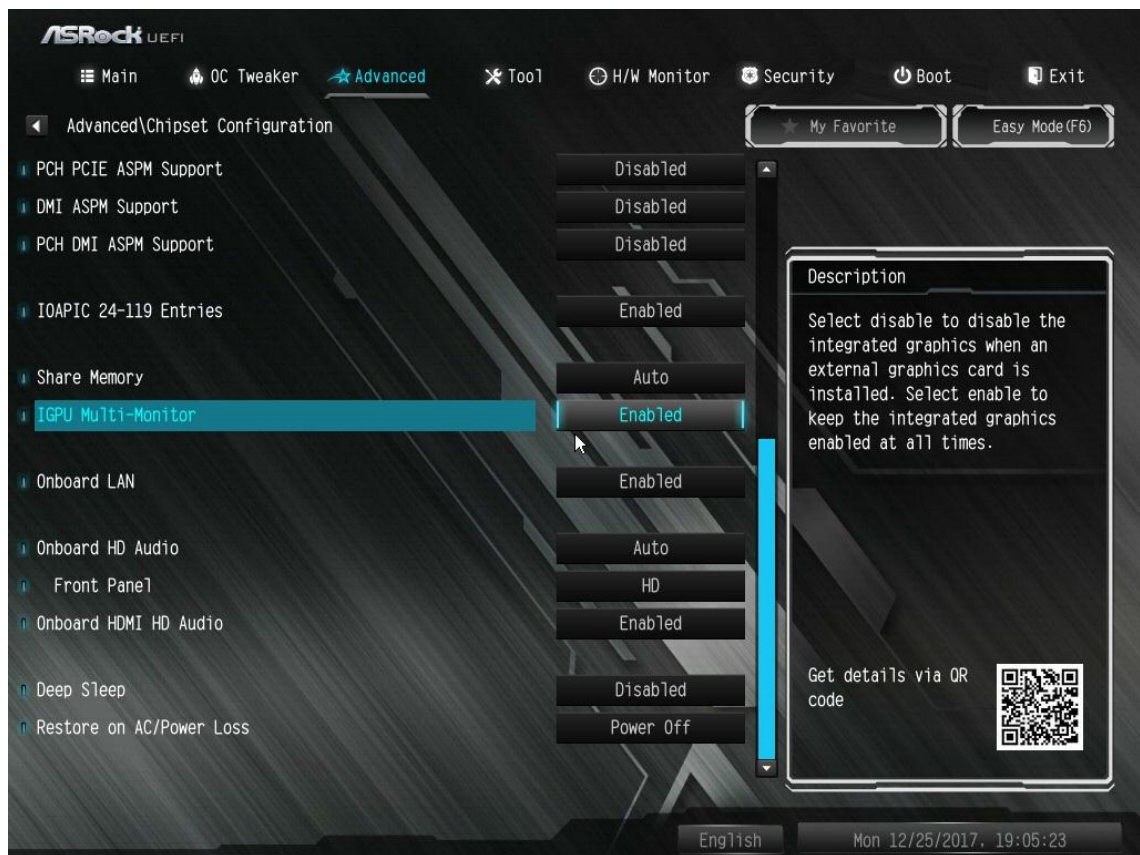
ASRock UEFI

Main
OC Tweaker
Advanced
Tool
H/W Monitor
Security
Boot
Exit

Advanced\Chipset Configuration

My Favorite
Easy Mode(F6)

| | |
|---|---|
| PCH PCIE ASPM Support | Disabled |
| DMI ASPM Support | Disabled |
| PCH DMI ASPM Support | Disabled |
| IOAPIC 24-119 Entries | Enabled |
| Share Memory | Auto |
| IGPU Multi-Monitor | Enabled |
| Onboard LAN | Enabled |
| Onboard HD Audio | Auto |
| Front Panel | HD |
| Onboard HDMI HD Audio | Enabled |
| Deep Sleep | Disabled |
| Restore on AC/Power Loss | Power Off |

Description

Select disable to disable the integrated graphics when an external graphics card is installed. Select enable to keep the integrated graphics enabled at all times.

Get details via QR code

English
Mon 12/25/2017, 19:05:23